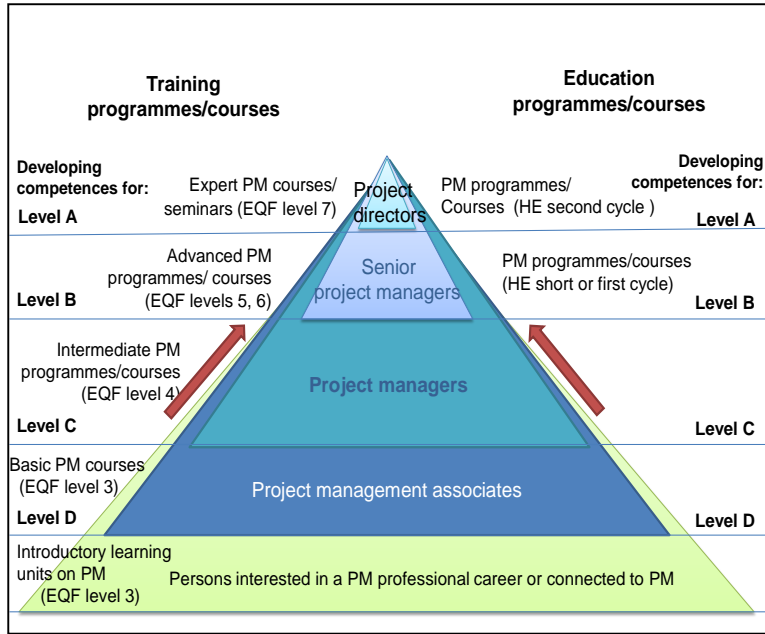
Training programmes/courses

Education programmes/courses

Developing competences for:

Developing competences for:

Level A

Expert PM courses/ seminars (EQF level 7)

Project directors

PM programmes/ Courses (HE second cycle )

Level A

Level B

Advanced PM programmes/ courses (EQF levels 5, 6)

Senior project managers

PM programmes/courses (HE short or first cycle)

Level B

Intermediate PM programmes/courses (EQF level 4)

Project managers

Level C

Level C

Basic PM courses (EQF level 3)

Project management associates

Level D

Level D

Introductory learning units on PM (EQF level 3)

Persons interested in a PM professional career or connected to PM